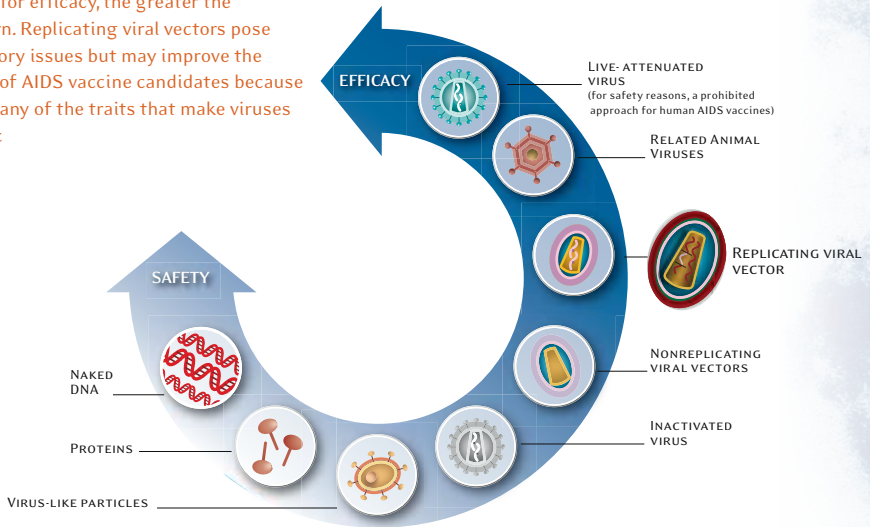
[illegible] for efficacy, the greater the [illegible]rn. Replicating viral vectors pose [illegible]ory issues but may improve the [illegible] of AIDS vaccine candidates because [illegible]any of the traits that make viruses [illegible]

EFFICACY

SAFETY

Live- attenuated virus
(for safety reasons, a prohibited approach for human AIDS vaccines)

Related Animal Viruses

Replicating viral vector

Nonreplicating viral vectors

Inactivated virus

Naked DNA

Proteins

Virus-like particles